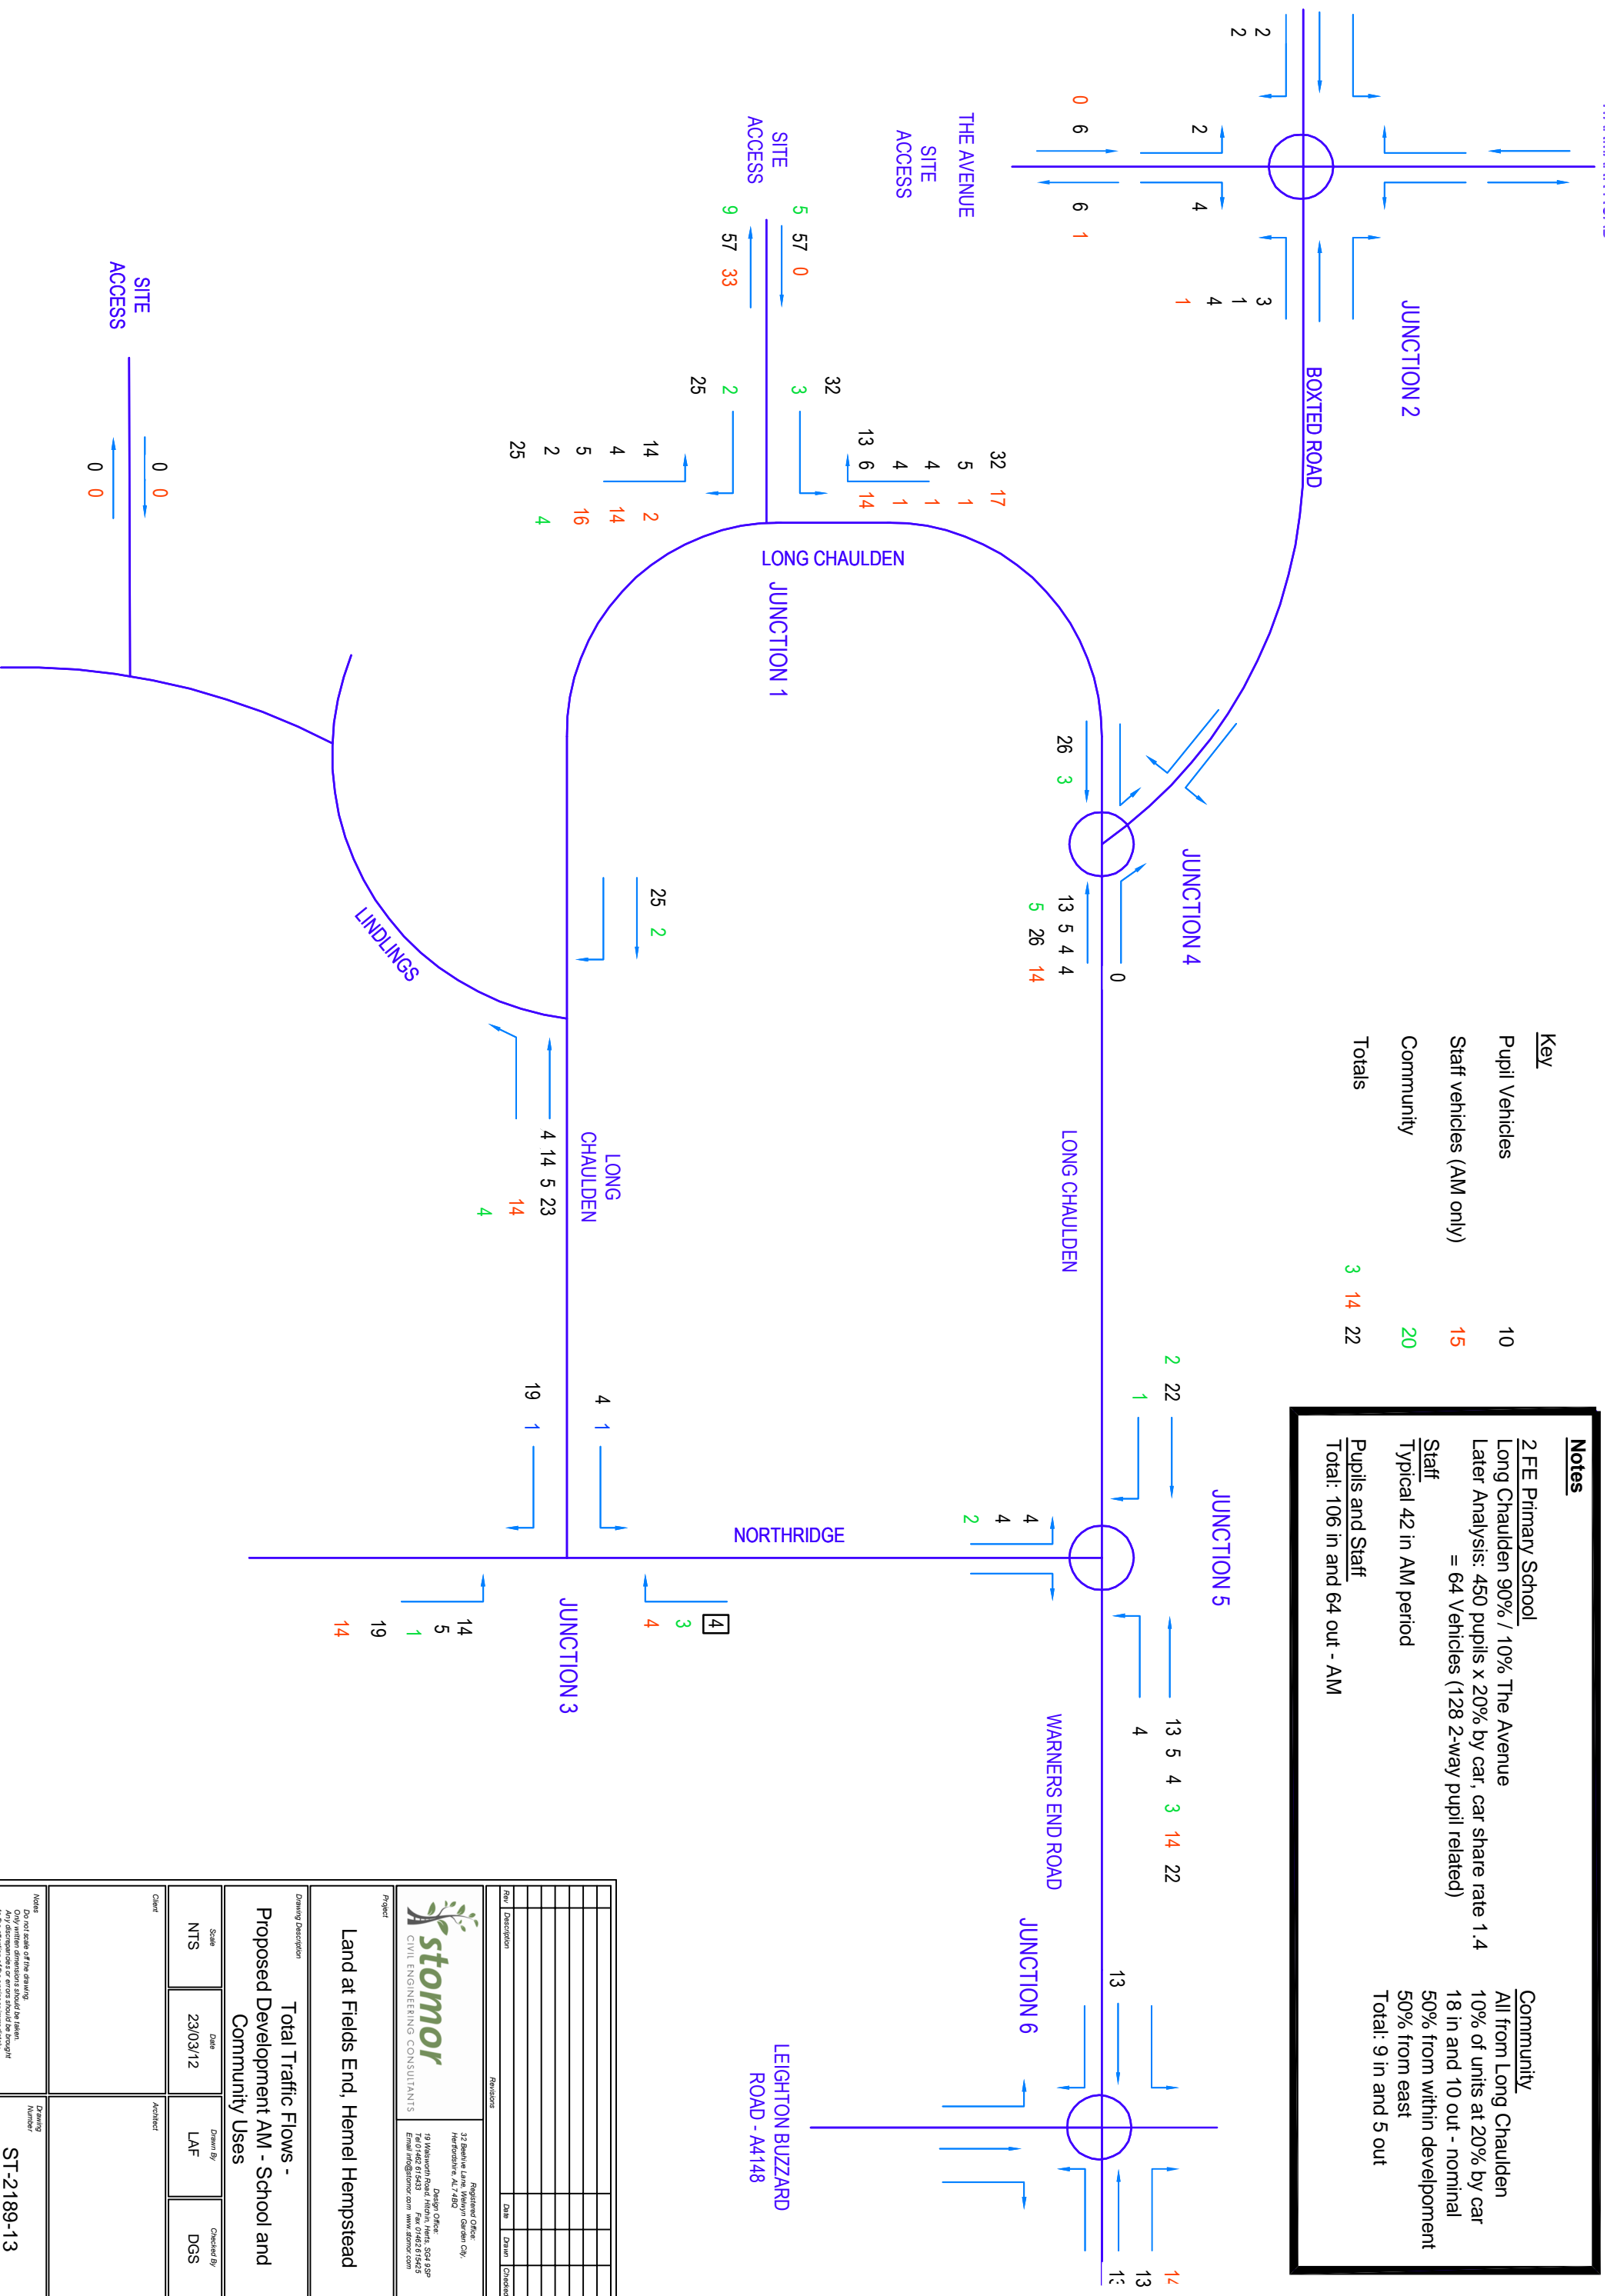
Notes
2 FE Primary School
Long Chaulden 90% / 10% The Avenue
Later Analysis: 450 pupils x 20% by car, car share rate 1.4
= 64 Vehicles (128 2-way pupil related)
Staff
Typical 42 in AM period
Pupils and Staff
Total: 106 in and 64 out - AM

Community
All from Long Chaulden
10% of units at 20% by car
18 in and 10 out - nominal
50% from within development
50% from east
Total: 9 in and 5 out

Key
Pupil Vehicles 10
Staff vehicles (AM only) 15
Community 20
Totals 3 14 22

JUNCTION 2
BOXTED ROAD
THE AVENUE
SITE ACCESS
SITE ACCESS
SITE ACCESS
LONG CHAULDEN
JUNCTION 1
JUNCTION 4
LONG CHAULDEN
LINDLINGS
LONG CHAULDEN
NORTHRIDGE
JUNCTION 5
JUNCTION 3
WARNERS END ROAD
JUNCTION 6
LEIGHTON BUZZARD ROAD - A4148

2 2
0 6
2
6 1
4
3 1 4 1
5 57 0
9 57 33
32 3
25 2
13 6 14
4 1
4 1
5 1
32 17
14 2
4 14
5 16
2 4
25
0 0
0 0
26 3
13 5 4 4
5 26 14
0
25 2
4 14 5 23
14
4
22 2
1
4 1
19 1
4
4
2
4
3
4
14 5 1 19 14
13 5 4 3 14 22
4
13
13 13 14

Rev Description Date Drawn Checked
Revisions
stomor
CIVIL ENGINEERING CONSULTANTS
Registered Office: 32 Beehive Lane, Welwyn Garden City, Hertfordshire, AL7 4BQ
Design Office: 19 Walsworth Road, Hitchin, Herts, SG4 9SP
Tel 01462 615423 Fax 01462 615425
Email info@stomor.com www.stomor.com
Project
Land at Fields End, Hemel Hempstead
Drawing Description
Total Traffic Flows - Proposed Development AM - School and Community Uses
Scale NTS
Date 23/03/12
Drawn By LAF
Checked By DGS
Client
Architect
Notes
Do not scale off the drawing
Only written dimensions should be taken.
Any discrepancies or errors should be brought
Drawing Number
ST-2189-13